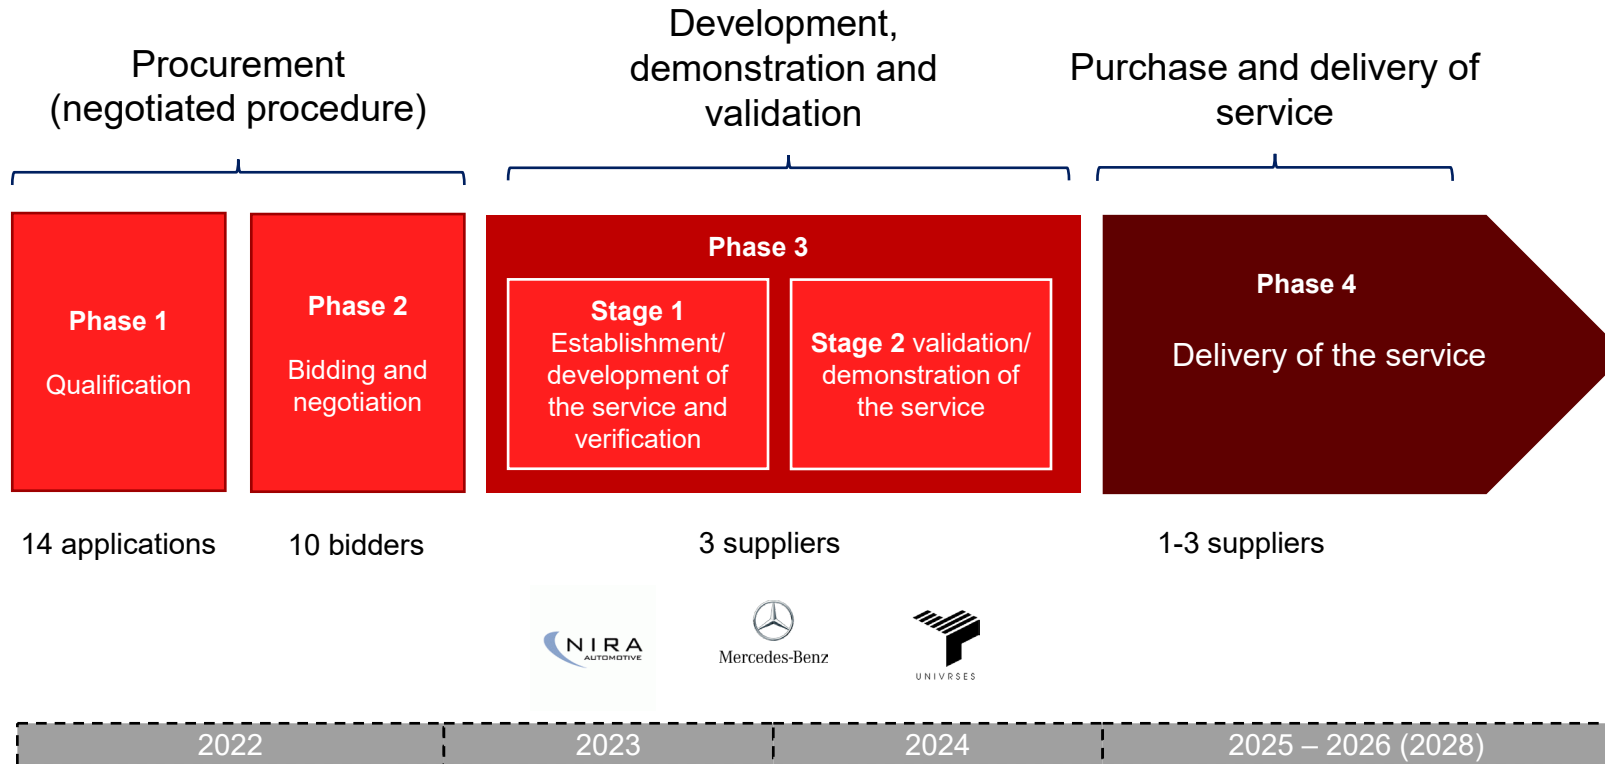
Procurement (negotiated procedure)

Development, demonstration and validation

Purchase and delivery of service

Phase 1

Qualification

Phase 2

Bidding and negotiation

Phase 3

Stage 1 Establishment/ development of the service and verification

Stage 2 validation/ demonstration of the service

Phase 4

Delivery of the service

14 applications

10 bidders

3 suppliers

1-3 suppliers

NIRA AUTOMOTIVE

Mercedes-Benz

UNIVRSES

2022

2023

2024

2025 – 2026 (2028)